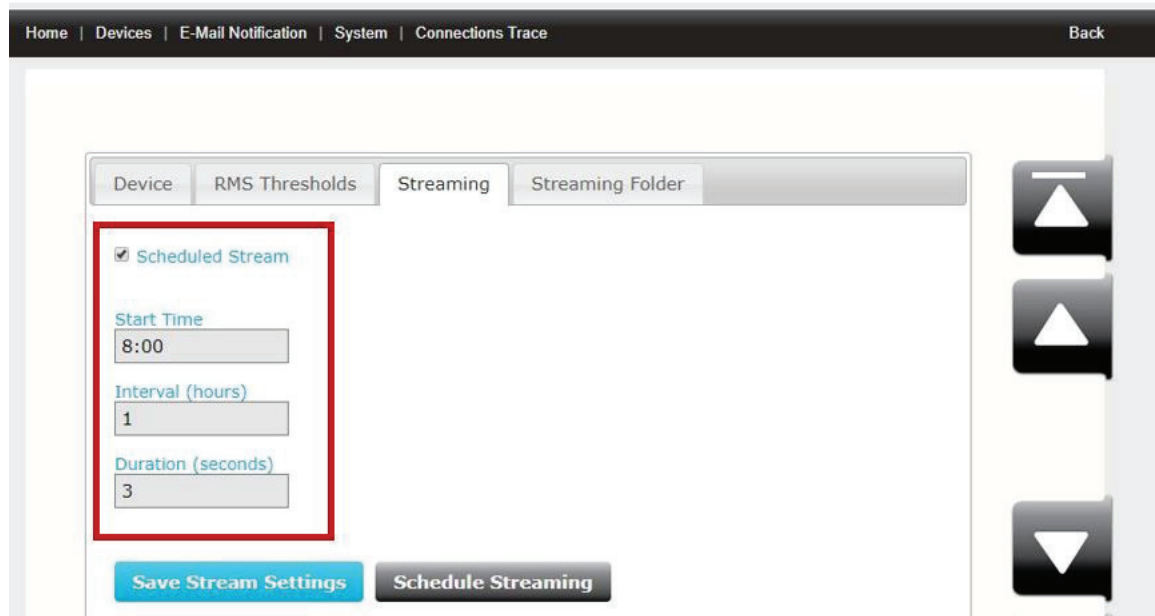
Home | Devices | E-Mail Notification | System | Connections Trace

Back

Device

RMS Thresholds

Streaming

Streaming Folder

Scheduled Stream

Start Time
8:00

Interval (hours)
1

Duration (seconds)
3

Save Stream Settings

Schedule Streaming